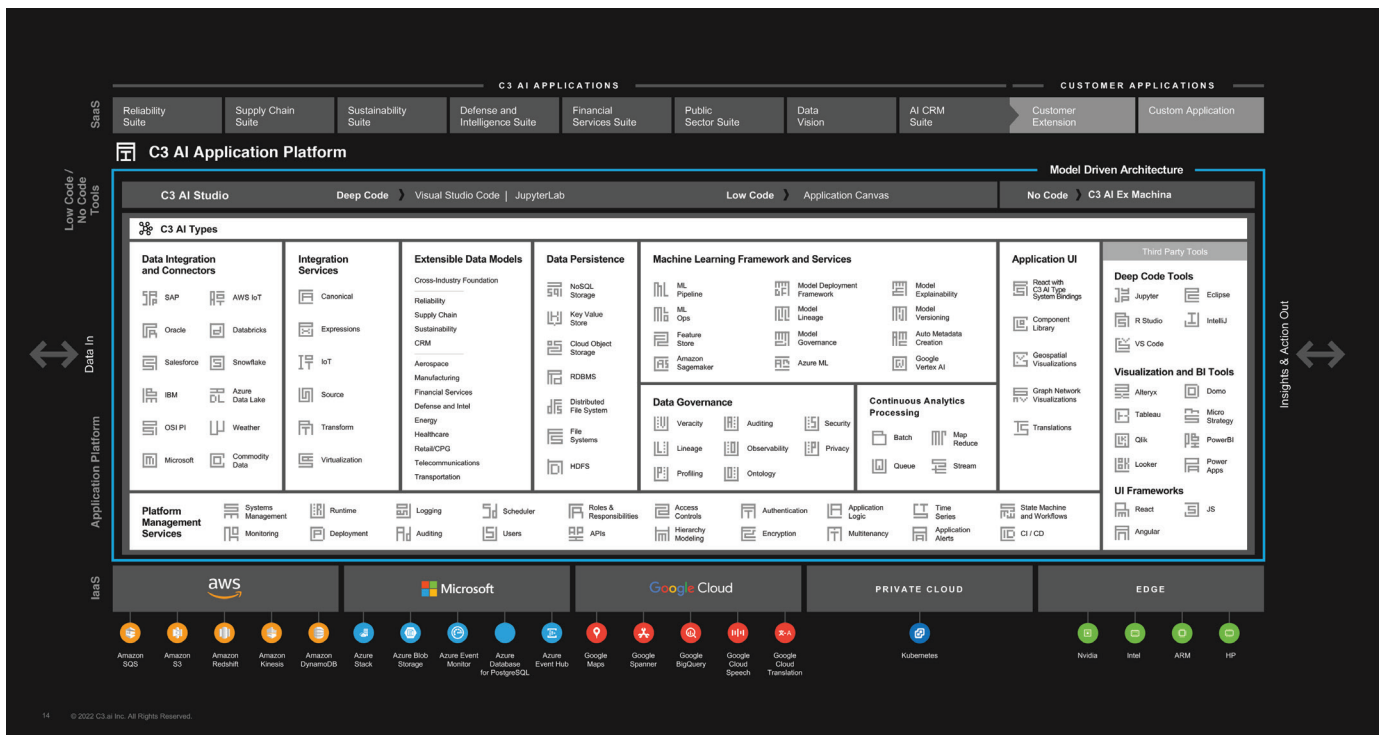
C3 AI APPLICATIONS

CUSTOMER APPLICATIONS

SaaS

Reliability Suite
Supply Chain Suite
Sustainability Suite
Defense and Intelligence Suite
Financial Services Suite
Public Sector Suite
Data Vision
AI CRM Suite
Customer Extension
Custom Application

C3 AI Application Platform

Model Driven Architecture

Low Code / No Code Tools

C3 AI Studio
Deep Code 〉 Visual Studio Code | JupyterLab
Low Code 〉 Application Canvas
No Code 〉 C3 AI Ex Machina

C3 AI Types

Data In

Application Platform

Insights & Action Out

Data Integration and Connectors
SAP
AWS IoT
Oracle
Databricks
Salesforce
Snowflake
IBM
Azure Data Lake
OSI PI
Weather
Microsoft
Commodity Data

Integration Services
Canonical
Expressions
IoT
Source
Transform
Virtualization

Extensible Data Models
Cross-Industry Foundation
Reliability
Supply Chain
Sustainability
CRM
Aerospace
Manufacturing
Financial Services
Defense and Intel
Energy
Healthcare
Retail/CPG
Telecommunications
Transportation

Data Persistence
NoSQL Storage
Key Value Store
Cloud Object Storage
RDBMS
Distributed File System
File Systems
HDFS

Machine Learning Framework and Services
ML Pipeline
ML Ops
Feature Store
Amazon Sagemaker
Model Deployment Framework
Model Lineage
Model Governance
Azure ML
Model Explainability
Model Versioning
Auto Metadata Creation
Google Vertex AI

Data Governance
Veracity
Lineage
Profiling
Auditing
Observability
Ontology
Security
Privacy

Continuous Analytics Processing
Batch
Map Reduce
Queue
Stream

Application UI
React with C3 AI Type System Bindings
Component Library
Geospatial Visualizations
Graph Network Visualizations
Translations

Third Party Tools

Deep Code Tools
Jupyter
Eclipse
R Studio
IntelliJ
VS Code

Visualization and BI Tools
Alteryx
Domo
Tableau
Micro Strategy
Qlik
PowerBI
Looker
Power Apps

UI Frameworks
React
JS
Angular

Platform Management Services
Systems Management
Monitoring
Runtime
Deployment
Logging
Auditing
Scheduler
Users
Roles & Responsibilities
APIs
Access Controls
Hierarchy Modeling
Authentication
Encryption
Application Logic
Multitenancy
Time Series
Application Alerts
State Machine and Workflows
CI / CD

IaaS

aws
Microsoft
Google Cloud
PRIVATE CLOUD
EDGE

Amazon SQS
Amazon S3
Amazon Redshift
Amazon Kinesis
Amazon DynamoDB
Azure Stack
Azure Blob Storage
Azure Event Monitor
Azure Database for PostgreSQL
Azure Event Hub
Google Maps
Google Spanner
Google BigQuery
Google Cloud Speech
Google Cloud Translation
Kubernetes
Nvidia
Intel
ARM
HP

14 © 2022 C3.ai Inc. All Rights Reserved.